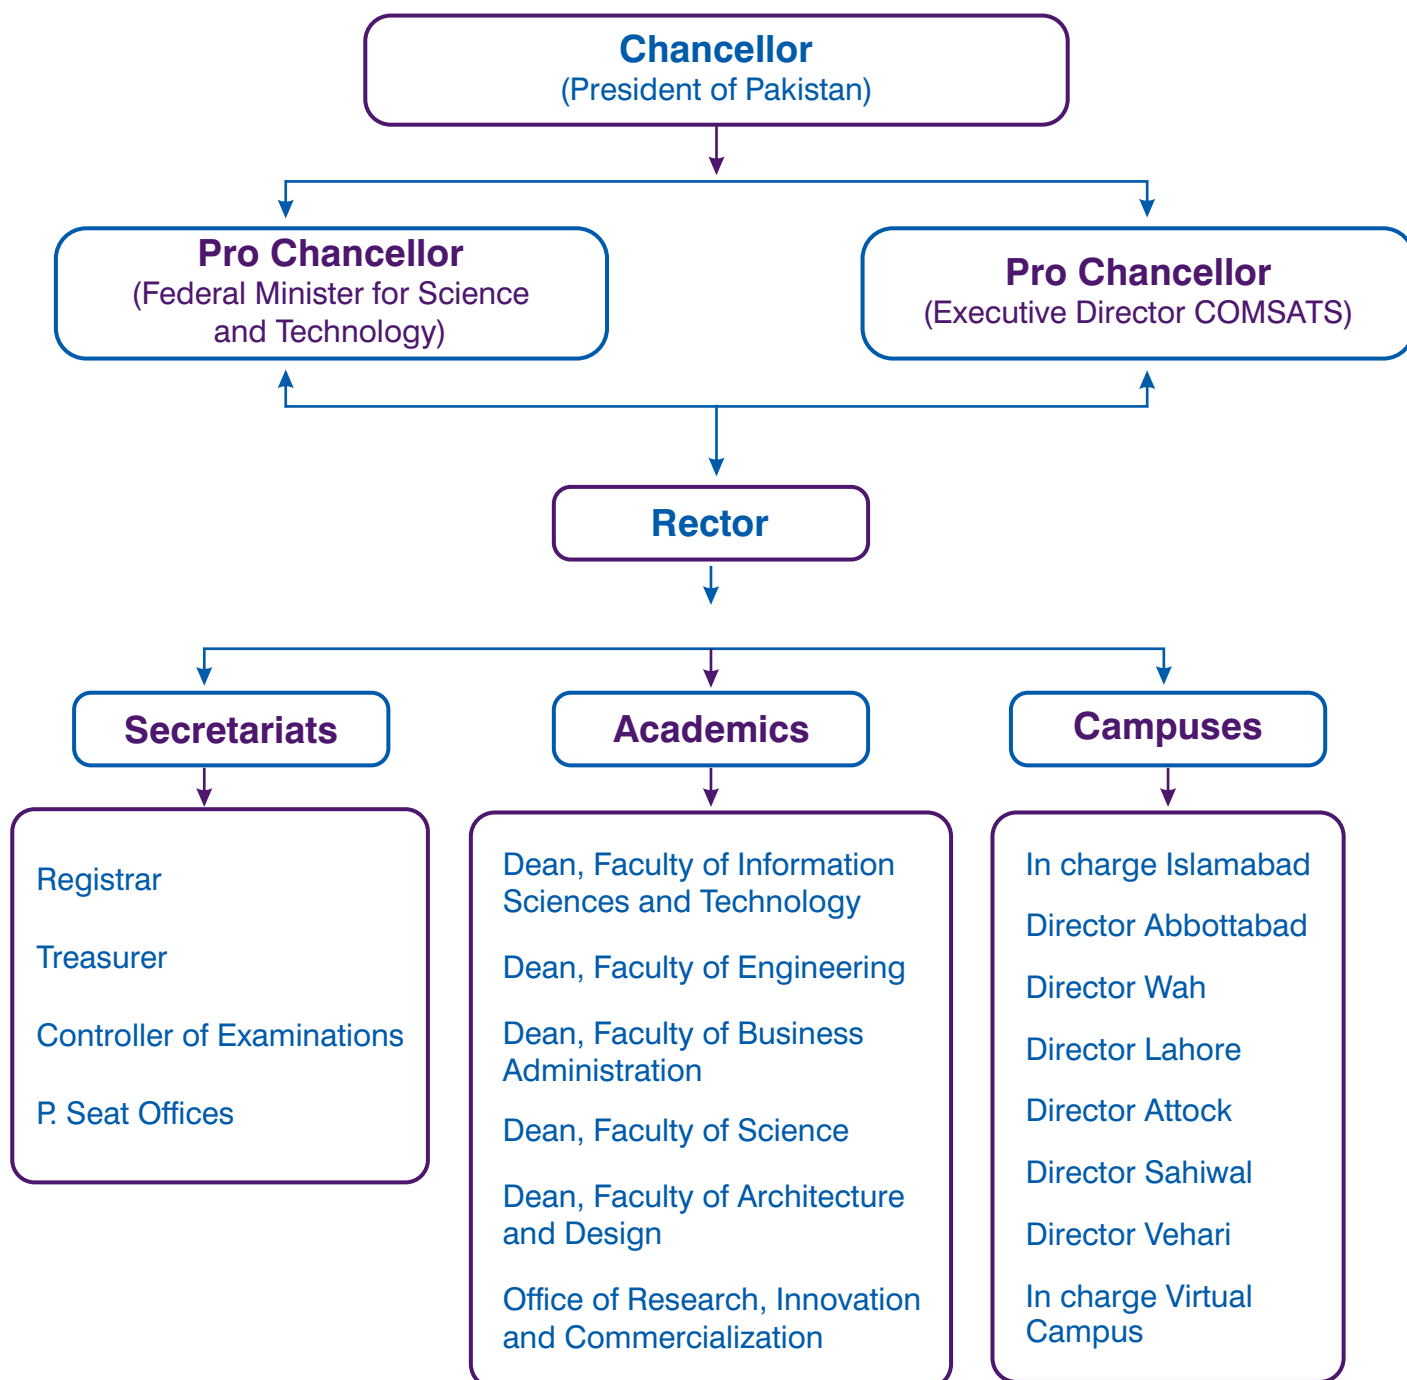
Chancellor
(President of Pakistan)

Pro Chancellor
(Federal Minister for Science and Technology)

Pro Chancellor
(Executive Director COMSATS)

Rector

Secretariats

Academics

Campuses

Registrar

Treasurer

Controller of Examinations

P. Seat Offices

Dean, Faculty of Information Sciences and Technology

Dean, Faculty of Engineering

Dean, Faculty of Business Administration

Dean, Faculty of Science

Dean, Faculty of Architecture and Design

Office of Research, Innovation and Commercialization

In charge Islamabad

Director Abbottabad

Director Wah

Director Lahore

Director Attock

Director Sahiwal

Director Vehari

In charge Virtual Campus